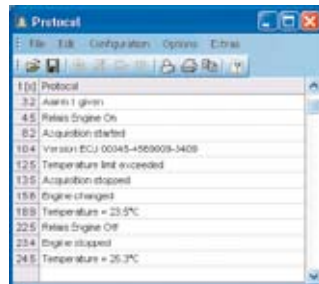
Protocol

File Edit Configuration Options Extras

| t [s] | Protocol |
|---|---|
| 3.2 | Alarm 1 given |
| 4.5 | Relais Engine On |
| 8.2 | Acquisition started |
| 10.4 | Version ECU 00045-4569009-3409 |
| 12.5 | Temperature limit exceeded |
| 13.5 | Acquisition stopped |
| 15.6 | Engine changed |
| 18.9 | Temperature = 23.5°C |
| 22.5 | Relais Engine Off |
| 23.4 | Engine stopped |
| 24.5 | Temperature = 26.3°C |